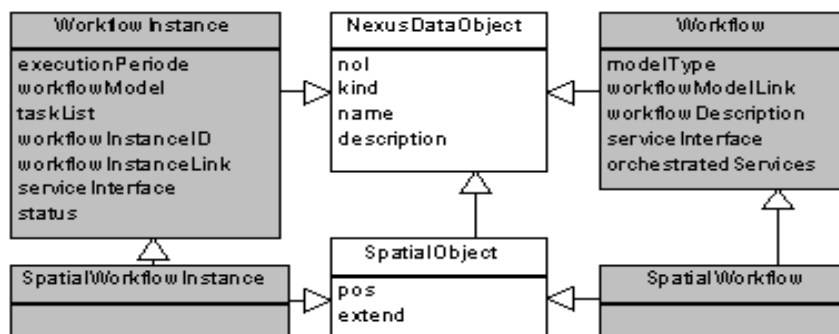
Workflow Instance
executionPeriode
workflowModel
taskList
workflowInstanceID
workflowInstanceLink
serviceInterface
status

NexusDataObject
nol
kind
name
description

Workflow
modelType
workflowModelLink
workflowDescription
serviceInterface
orchestratedServices

SpatialWorkflowInstance

SpatialObject
pos
extend

SpatialWorkflow